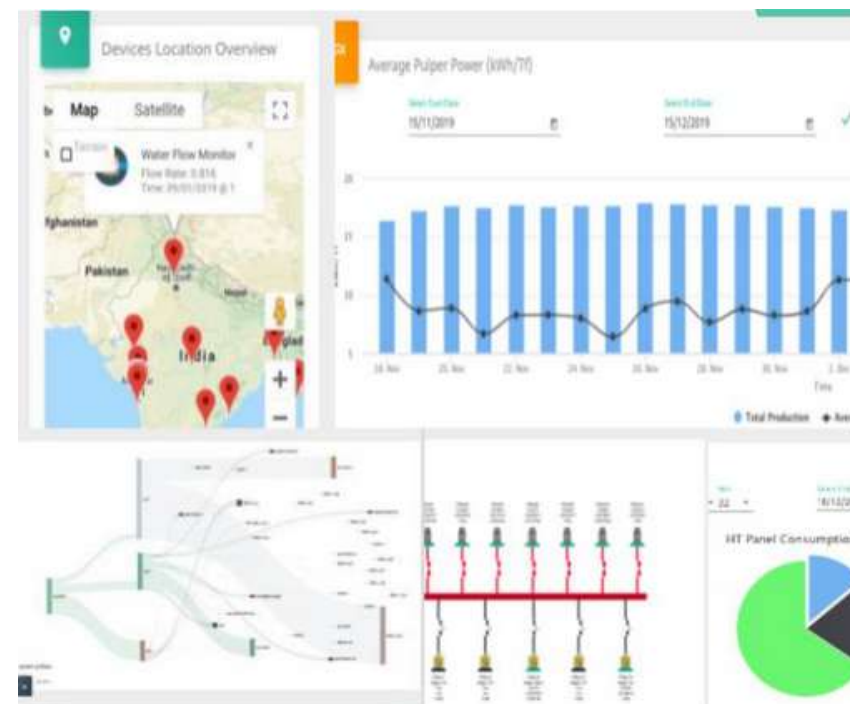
Devices Location Overview

Map Satellite

Water Flow Monitor
Flow Rate: 0.816
Time: 29/01/2019 @ 1

Afghanistan
Pakistan
New Delhi
Nepal
India
Banglad

Average Pulper Power (kWh/T)

Select Start Date
15/11/2019

Select End Date
15/12/2019

20
15
10
5

18. Nov
20. Nov
22. Nov
24. Nov
26. Nov
28. Nov
30. Nov
2. Dec

Time

Total Production
Ave

HT Panel Consumptio

22
18/12/2